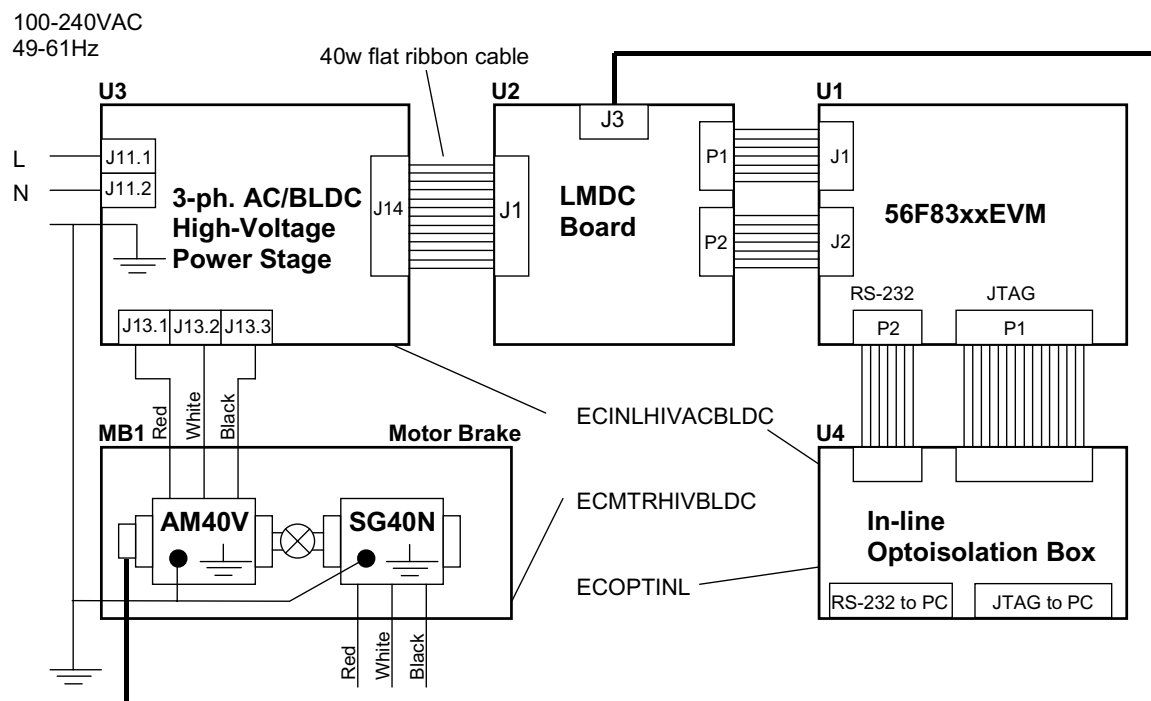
100-240VAC
49-61Hz

40w flat ribbon cable

U3

L
N
J11.1
J11.2

3-ph. AC/BLDC
High-Voltage
Power Stage

J14

J13.1 J13.2 J13.3

U2

J3

J1

LMDC
Board

P1
P2

U1

J1
J2

56F83xxEVM

RS-232
P2
JTAG
P1

Red
White
Black

MB1
Motor Brake

AM40V
SG40N

Red
White
Black

ECINLHIVACBLDC

ECMTRHIVBLDC

ECOPTINL

U4

In-line
Optoisolation Box

RS-232 to PC
JTAG to PC